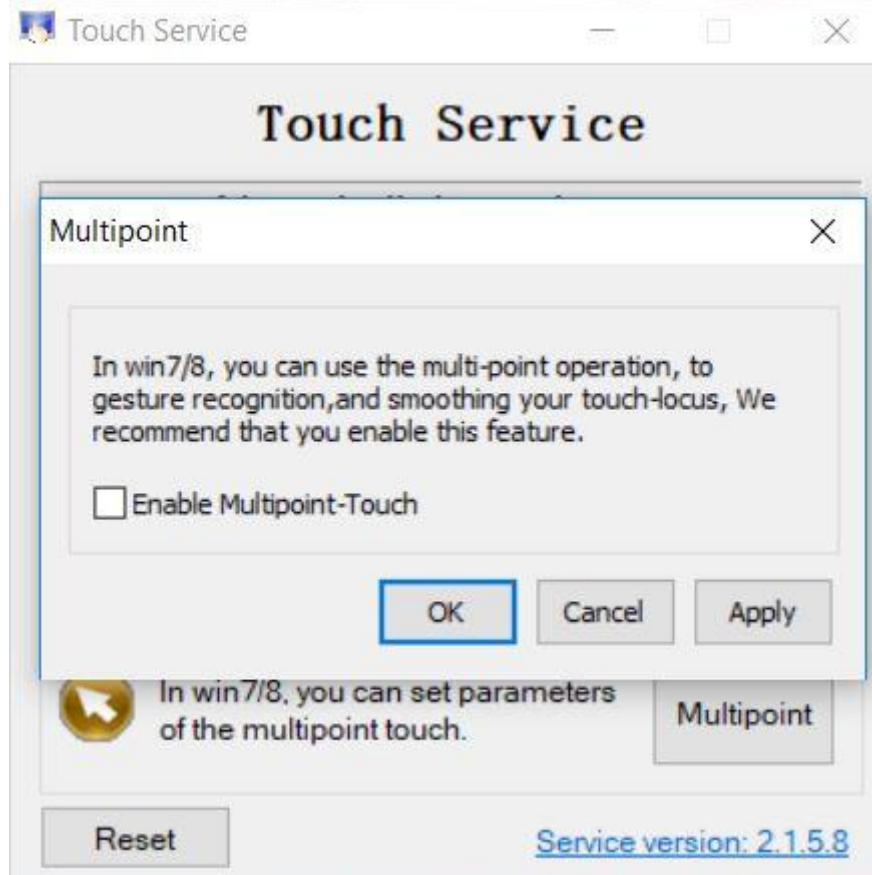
Touch Service

Touch Service

Multipoint

In win7/8, you can use the multi-point operation, to gesture recognition,and smoothing your touch-locus, We recommend that you enable this feature.

Enable Multipoint-Touch

OK Cancel Apply

In win7/8, you can set parameters of the multipoint touch.

Multipoint

Reset

Service version: 2.1.5.8